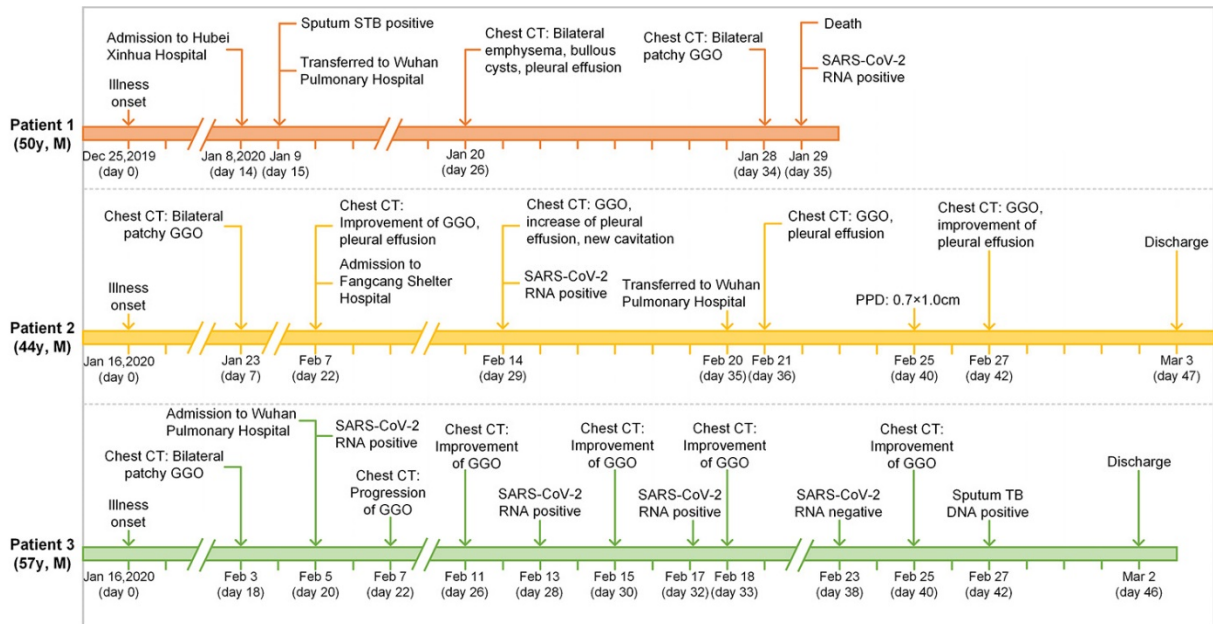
Patient 1
(50y, M)

Illness onset

Admission to Hubei Xinhua Hospital

Sputum STB positive

Transferred to Wuhan Pulmonary Hospital

Chest CT: Bilateral emphysema, bullous cysts, pleural effusion

Chest CT: Bilateral patchy GGO

Death

SARS-CoV-2 RNA positive

Dec 25,2019 (day 0)
Jan 8,2020 (day 14)
Jan 9 (day 15)
Jan 20 (day 26)
Jan 28 (day 34)
Jan 29 (day 35)

Patient 2
(44y, M)

Illness onset

Chest CT: Bilateral patchy GGO

Chest CT: Improvement of GGO, pleural effusion

Admission to Fangcang Shelter Hospital

Chest CT: GGO, increase of pleural effusion, new cavitation

SARS-CoV-2 RNA positive

Transferred to Wuhan Pulmonary Hospital

Chest CT: GGO, pleural effusion

PPD: 0.7×1.0cm

Chest CT: GGO, improvement of pleural effusion

Discharge

Jan 16,2020 (day 0)
Jan 23 (day 7)
Feb 7 (day 22)
Feb 14 (day 29)
Feb 20 (day 35)
Feb 21 (day 36)
Feb 25 (day 40)
Feb 27 (day 42)
Mar 3 (day 47)

Patient 3
(57y, M)

Illness onset

Chest CT: Bilateral patchy GGO

Admission to Wuhan Pulmonary Hospital

SARS-CoV-2 RNA positive

Chest CT: Progression of GGO

Chest CT: Improvement of GGO

SARS-CoV-2 RNA positive

Chest CT: Improvement of GGO

SARS-CoV-2 RNA positive

Chest CT: Improvement of GGO

SARS-CoV-2 RNA negative

Chest CT: Improvement of GGO

Sputum TB DNA positive

Discharge

Jan 16,2020 (day 0)
Feb 3 (day 18)
Feb 5 (day 20)
Feb 7 (day 22)
Feb 11 (day 26)
Feb 13 (day 28)
Feb 15 (day 30)
Feb 17 (day 32)
Feb 18 (day 33)
Feb 23 (day 38)
Feb 25 (day 40)
Feb 27 (day 42)
Mar 2 (day 46)